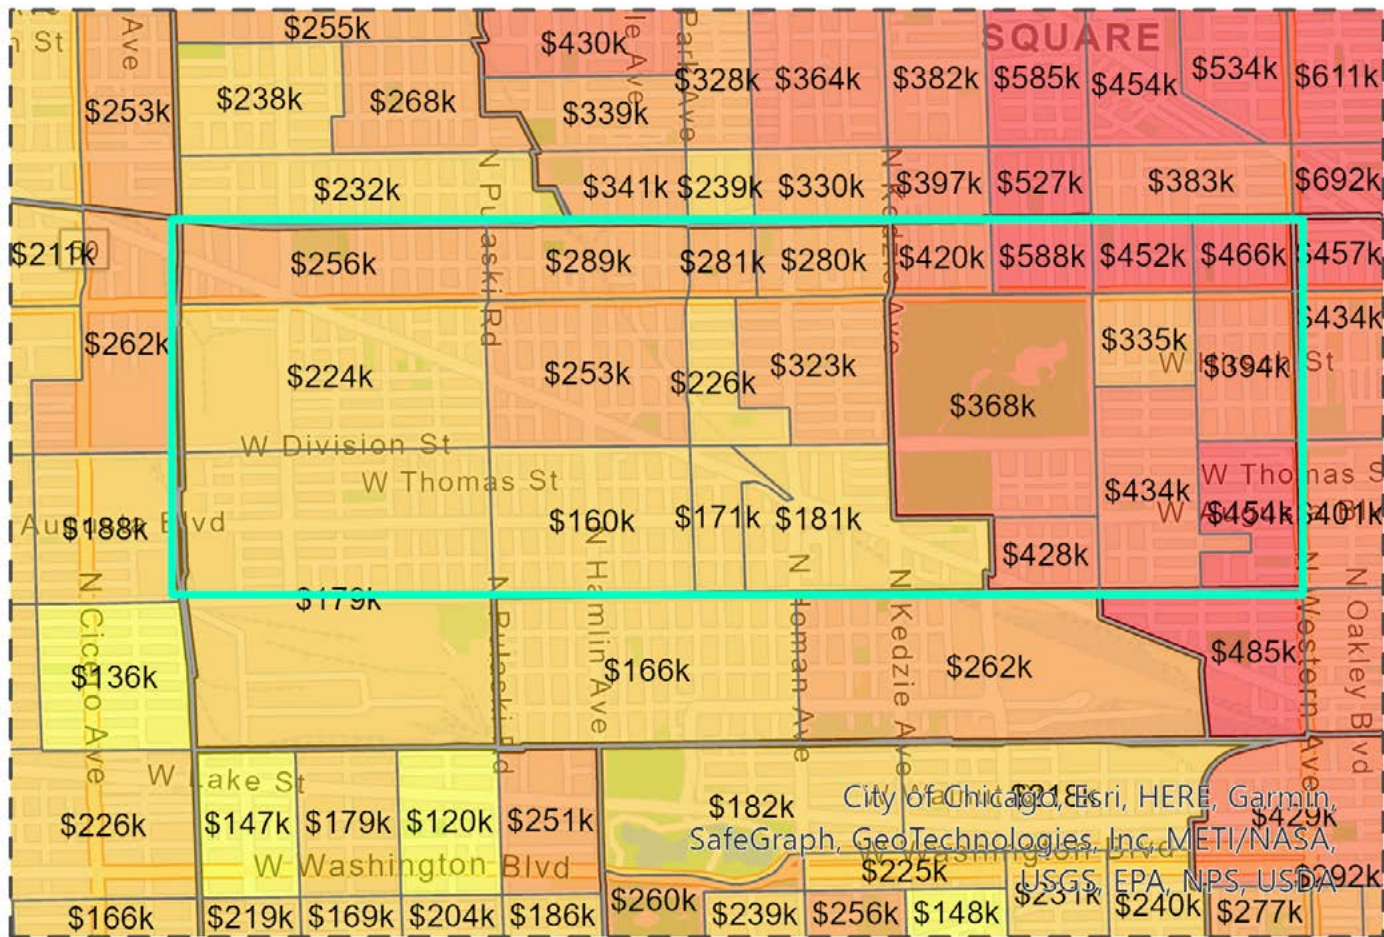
St
Ave
$255k
$430k
le Ave
Park Ave
SQUARE
$253k
$238k
$268k
$328k
$364k
$382k
$585k
$454k
$534k
$611k
$339k
$232k
N Pulaski Rd
$341k
$239k
$330k
N Kedzie Ave
$397k
$527k
$383k
$692k
$211k
$256k
$289k
$281k
$280k
$420k
$588k
$452k
$466k
$457k
$262k
$434k
$224k
$253k
$226k
$323k
$335k
$394k
St
$368k
W Division St
W Thomas St
W Thomas S
$434k
Augusta Blvd
$188k
$160k
$171k
$181k
$454k
$401k
$428k
N Cicero Ave
$179k
N Pulaski Rd
N Hamlin Ave
N Homan Ave
N Kedzie Ave
N Western Ave
N Oakley Blvd
$485k
$136k
$166k
$262k
W Lake St
$182k
City of Chicago, Esri, HERE, Garmin, SafeGraph, GeoTechnologies, Inc, METI/NASA, USGS, EPA, NPS, USDA
$429k
$226k
$147k
$179k
$120k
$251k
W Washington Blvd
$225k
$292k
$166k
$219k
$169k
$204k
$186k
$260k
$239k
$256k
$148k
$231k
$240k
$277k